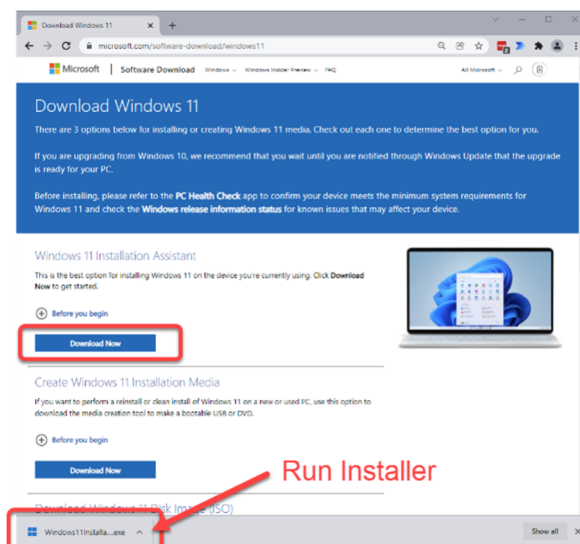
Download Windows 11 ×
+
microsoft.com/software-download/windows11

Microsoft | Software Download Windows ∨ Windows Insider Preview ∨ FAQ All Microsoft ∨

Download Windows 11

There are 3 options below for installing or creating Windows 11 media. Check out each one to determine the best option for you.

If you are upgrading from Windows 10, we recommend that you wait until you are notified through Windows Update that the upgrade is ready for your PC.

Before installing, please refer to the PC Health Check app to confirm your device meets the minimum system requirements for Windows 11 and check the Windows release information status for known issues that may affect your device.

Windows 11 Installation Assistant

This is the best option for installing Windows 11 on the device you're currently using. Click Download Now to get started.

Before you begin

Download Now

Create Windows 11 Installation Media

If you want to perform a reinstall or clean install of Windows 11 on a new or used PC, use this option to download the media creation tool to make a bootable USB or DVD.

Before you begin

Download Now

Run Installer

Download Windows 11 Disk Image (ISO)

Windows11Installa....exe

Show all